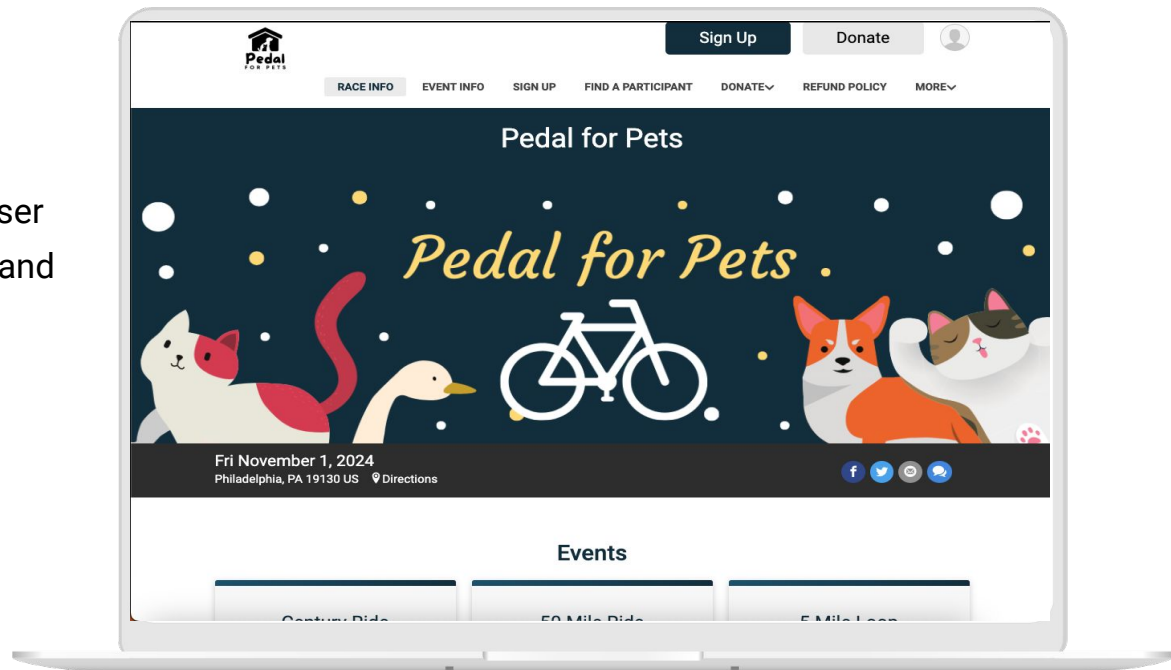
ser
and

Pedal FOR PETS

Sign Up
Donate

RACE INFO
EVENT INFO
SIGN UP
FIND A PARTICIPANT
DONATE
REFUND POLICY
MORE

Pedal for Pets

Pedal for Pets

Fri November 1, 2024
Philadelphia, PA 19130 US Directions

Events

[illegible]
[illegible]
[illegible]